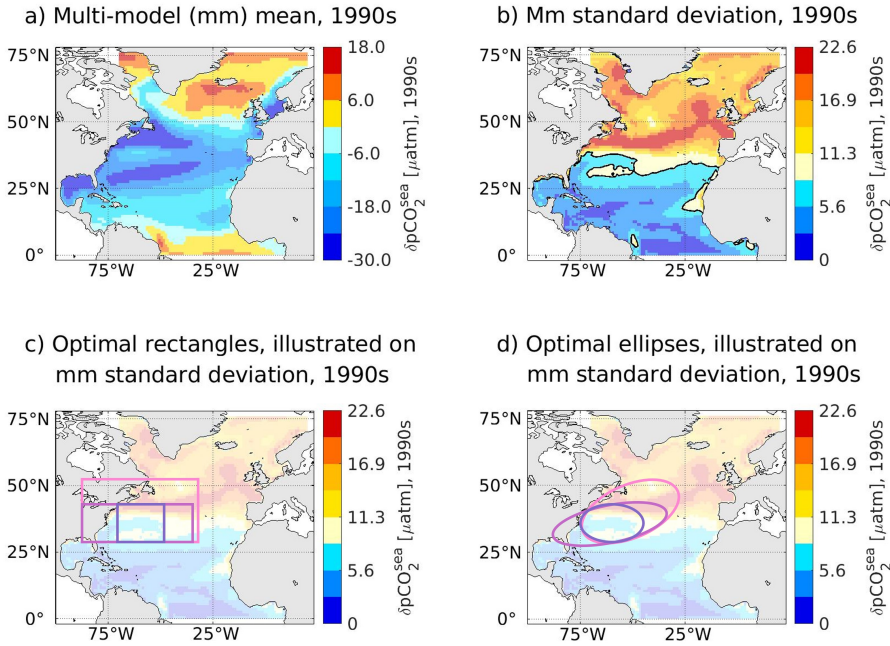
a) Multi-model (mm) mean, 1990s

75°N
50°N
25°N
0°
75°W
25°W

18.0
6.0
-6.0
-18.0
-30.0
$\delta pCO_2^{sea}$ [$\mu$atm], 1990s

b) Mm standard deviation, 1990s

75°N
50°N
25°N
0°
75°W
25°W

22.6
16.9
11.3
5.6
0
$\delta pCO_2^{sea}$ [$\mu$atm], 1990s

c) Optimal rectangles, illustrated on mm standard deviation, 1990s

75°N
50°N
25°N
0°
75°W
25°W

22.6
16.9
11.3
5.6
0
$\delta pCO_2^{sea}$ [$\mu$atm], 1990s

d) Optimal ellipses, illustrated on mm standard deviation, 1990s

75°N
50°N
25°N
0°
75°W
25°W

22.6
16.9
11.3
5.6
0
$\delta pCO_2^{sea}$ [$\mu$atm], 1990s